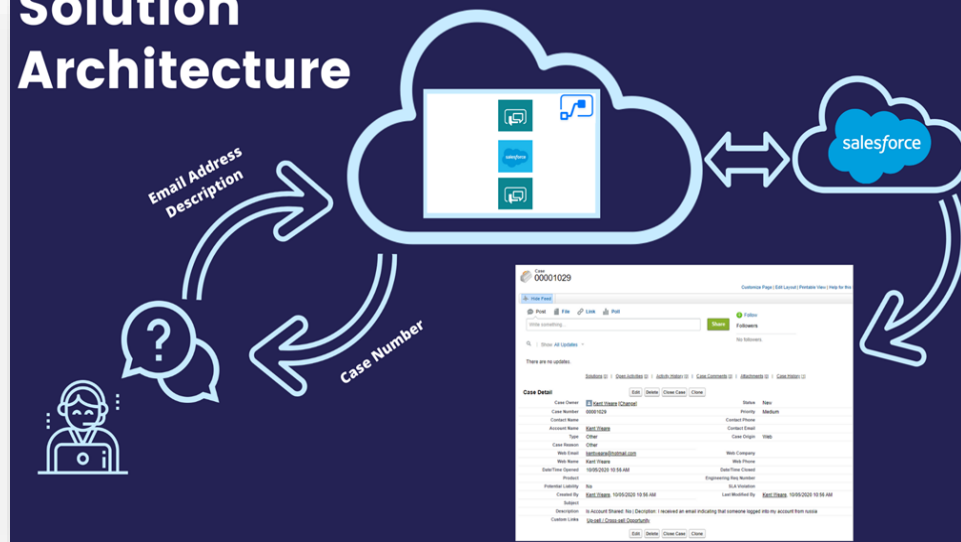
Solution Architecture

salesforce

salesforce

Email Address Description

Case Number

Case
00001029

Customize Page | Edit Layout | Printable View | Help for this

Hide Feed

Post File Link Poll

Write something...

Share

Follow

Followers

No followers

Show All Updates

There are no updates.

Solutions [0] | Open Activities [0] | Activity History [0] | Case Comments [0] | Attachments [0] | Case History [0]

Case Detail

Edit Delete Close Case Clone

| | | | |
|---|---|---|---|
| Case Owner | Kent Weare [Change] | Status | New |
| Case Number | 00001029 | Priority | Medium |
| Contact Name | | Contact Phone | |
| Account Name | Kent Weare | Contact Email | |
| Type | Other | Case Origin | Web |
| Case Reason | Other | | |
| Web Email | kentweare@hotmail.com | Web Company | |
| Web Name | Kent Weare | Web Phone | |
| Date/Time Opened | 10/05/2020 10:56 AM | Date/Time Closed | |
| Product | | Engineering Req Number | |
| Potential Liability | No | SLA Violation | |
| Created By | Kent Weare, 10/05/2020 10:56 AM | Last Modified By | Kent Weare, 10/05/2020 10:56 AM |
| Subject | | | |
| Description | Is Account Shared: No \| Decription: I received an email indicating that someone logged into my account from russia | | |
| Custom Links | Up-sell / Cross-sell Opportunity | | |

Edit Delete Close Case Clone